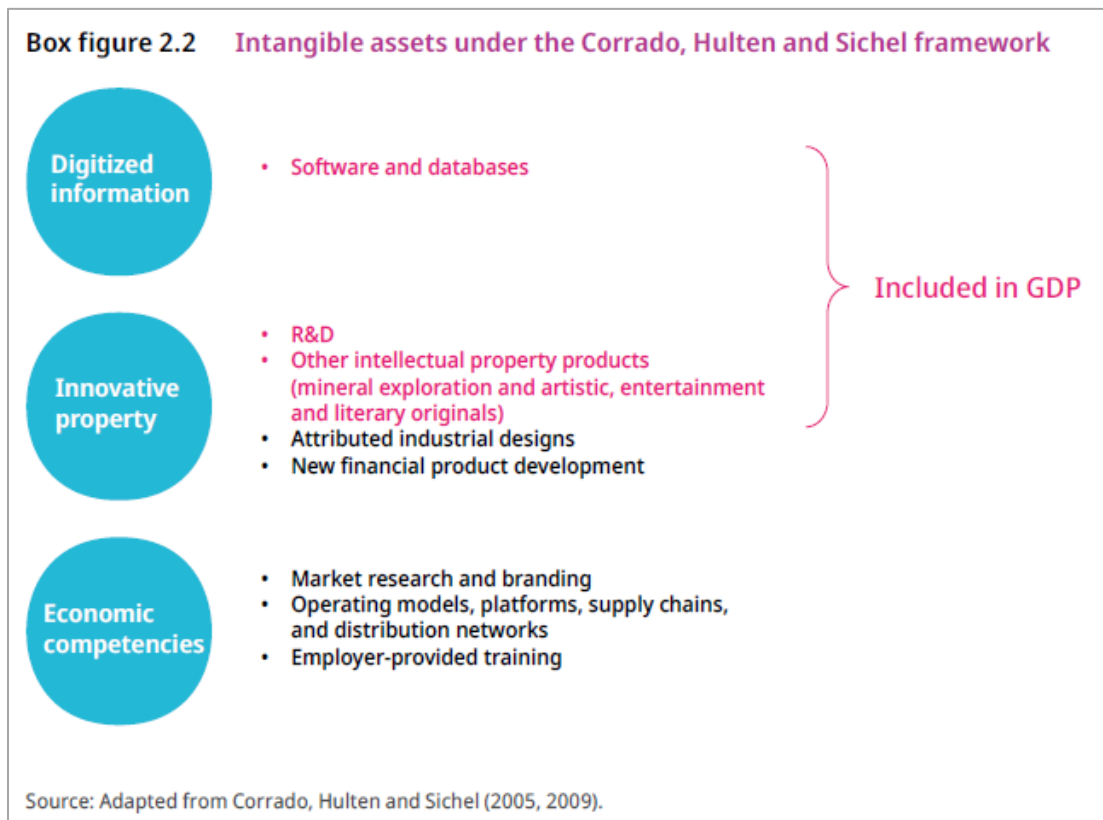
Box figure 2.2 Intangible assets under the Corrado, Hulten and Sichel framework

Digitized information

- Software and databases

Included in GDP

Innovative property

- R&D
- Other intellectual property products (mineral exploration and artistic, entertainment and literary originals)
- Attributed industrial designs
- New financial product development

Economic competencies

- Market research and branding
- Operating models, platforms, supply chains, and distribution networks
- Employer-provided training

Source: Adapted from Corrado, Hulten and Sichel (2005, 2009).